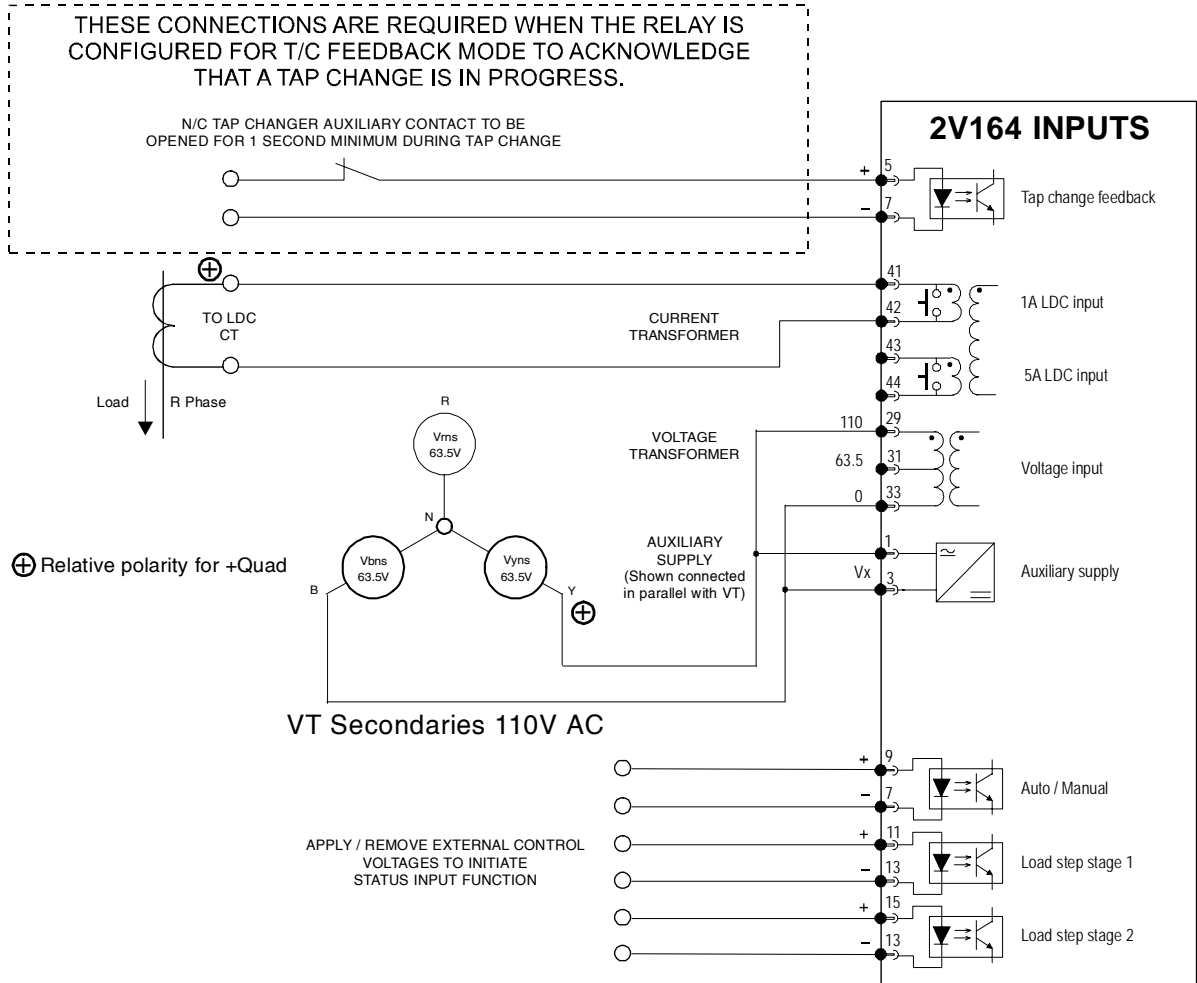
THESE CONNECTIONS ARE REQUIRED WHEN THE RELAY IS CONFIGURED FOR T/C FEEDBACK MODE TO ACKNOWLEDGE THAT A TAP CHANGE IS IN PROGRESS.

N/C TAP CHANGER AUXILIARY CONTACT TO BE OPENED FOR 1 SECOND MINIMUM DURING TAP CHANGE

2V164 INPUTS

+ 5
– 7
Tap change feedback

⊕
TO LDC CT
CURRENT TRANSFORMER
41
42
1A LDC input
43
44
5A LDC input

Load
R Phase

R
Vrns 63.5V
N
Vbns 63.5V
Vyns 63.5V
B
Y
⊕

VOLTAGE TRANSFORMER
110 29
63.5 31
0 33
Voltage input

AUXILIARY SUPPLY (Shown connected in parallel with VT)
1
Vx 3
Auxiliary supply

⊕ Relative polarity for +Quad

VT Secondaries 110V AC

+ 9
– 7
Auto / Manual

APPLY / REMOVE EXTERNAL CONTROL VOLTAGES TO INITIATE STATUS INPUT FUNCTION

+ 11
– 13
Load step stage 1

+ 15
– 13
Load step stage 2